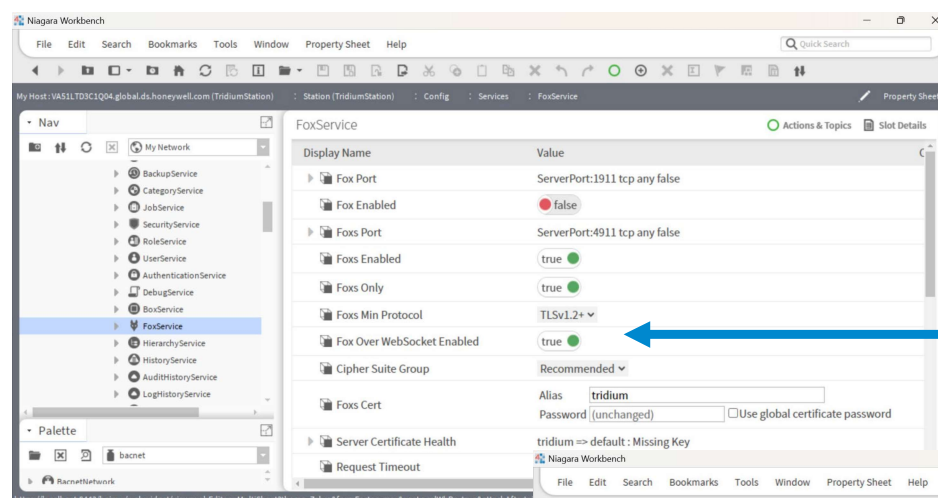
Niagara Workbench

File Edit Search Bookmarks Tools Window Property Sheet Help

Quick Search

My Host : VA51LTD3C1Q04.global.ds.honeywell.com (TridiumStation) : Station (TridiumStation) : Config : Services : FoxService

Property Sheet

Nav

My Network

BackupService
CategoryService
JobService
SecurityService
RoleService
UserService
AuthenticationService
DebugService
BoxService
FoxService
HierarchyService
HistoryService
AuditHistoryService
LogHistoryService

Palette

bacnet

BacnetNetwork

FoxService

Actions & Topics Slot Details

| Display Name | Value |
|---|---|
| Fox Port | ServerPort:1911 tcp any false |
| Fox Enabled | false |
| Foxs Port | ServerPort:4911 tcp any false |
| Foxs Enabled | true |
| Foxs Only | true |
| Foxs Min Protocol | TLSv1.2+ |
| Fox Over WebSocket Enabled | true |
| Cipher Suite Group | Recommended |
| Foxs Cert | Alias tridium Password (unchanged) Use global certificate password |
| Server Certificate Health | tridium => default : Missing Key |
| Request Timeout | |

Niagara Workbench

File Edit Search Bookmarks Tools Window Property Sheet Help